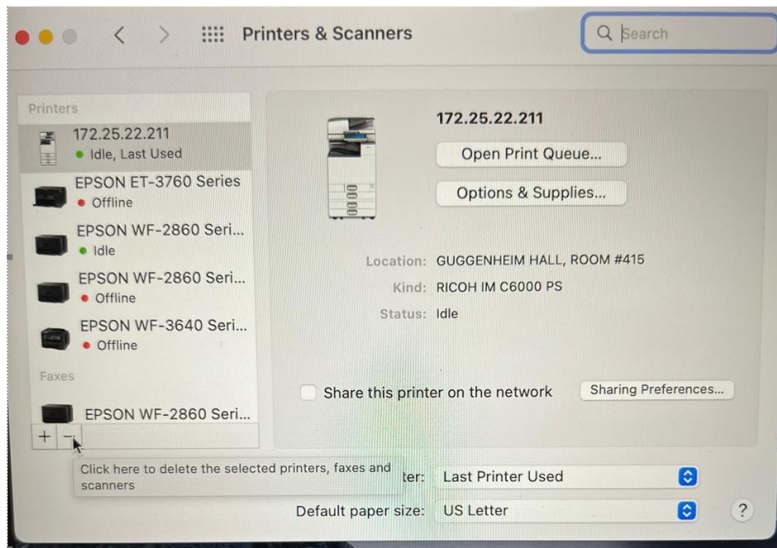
Printers & Scanners

Search

Printers

172.25.22.211
Idle, Last Used

EPSON ET-3760 Series
Offline

EPSON WF-2860 Seri...
Idle

EPSON WF-2860 Seri...
Offline

EPSON WF-3640 Seri...
Offline

Faxes

EPSON WF-2860 Seri...

+ −

172.25.22.211

Open Print Queue...

Options & Supplies...

Location: GUGGENHEIM HALL, ROOM #415
Kind: RICOH IM C6000 PS
Status: Idle

Share this printer on the network

Sharing Preferences...

Click here to delete the selected printers, faxes and scanners

ter: Last Printer Used

Default paper size: US Letter

?